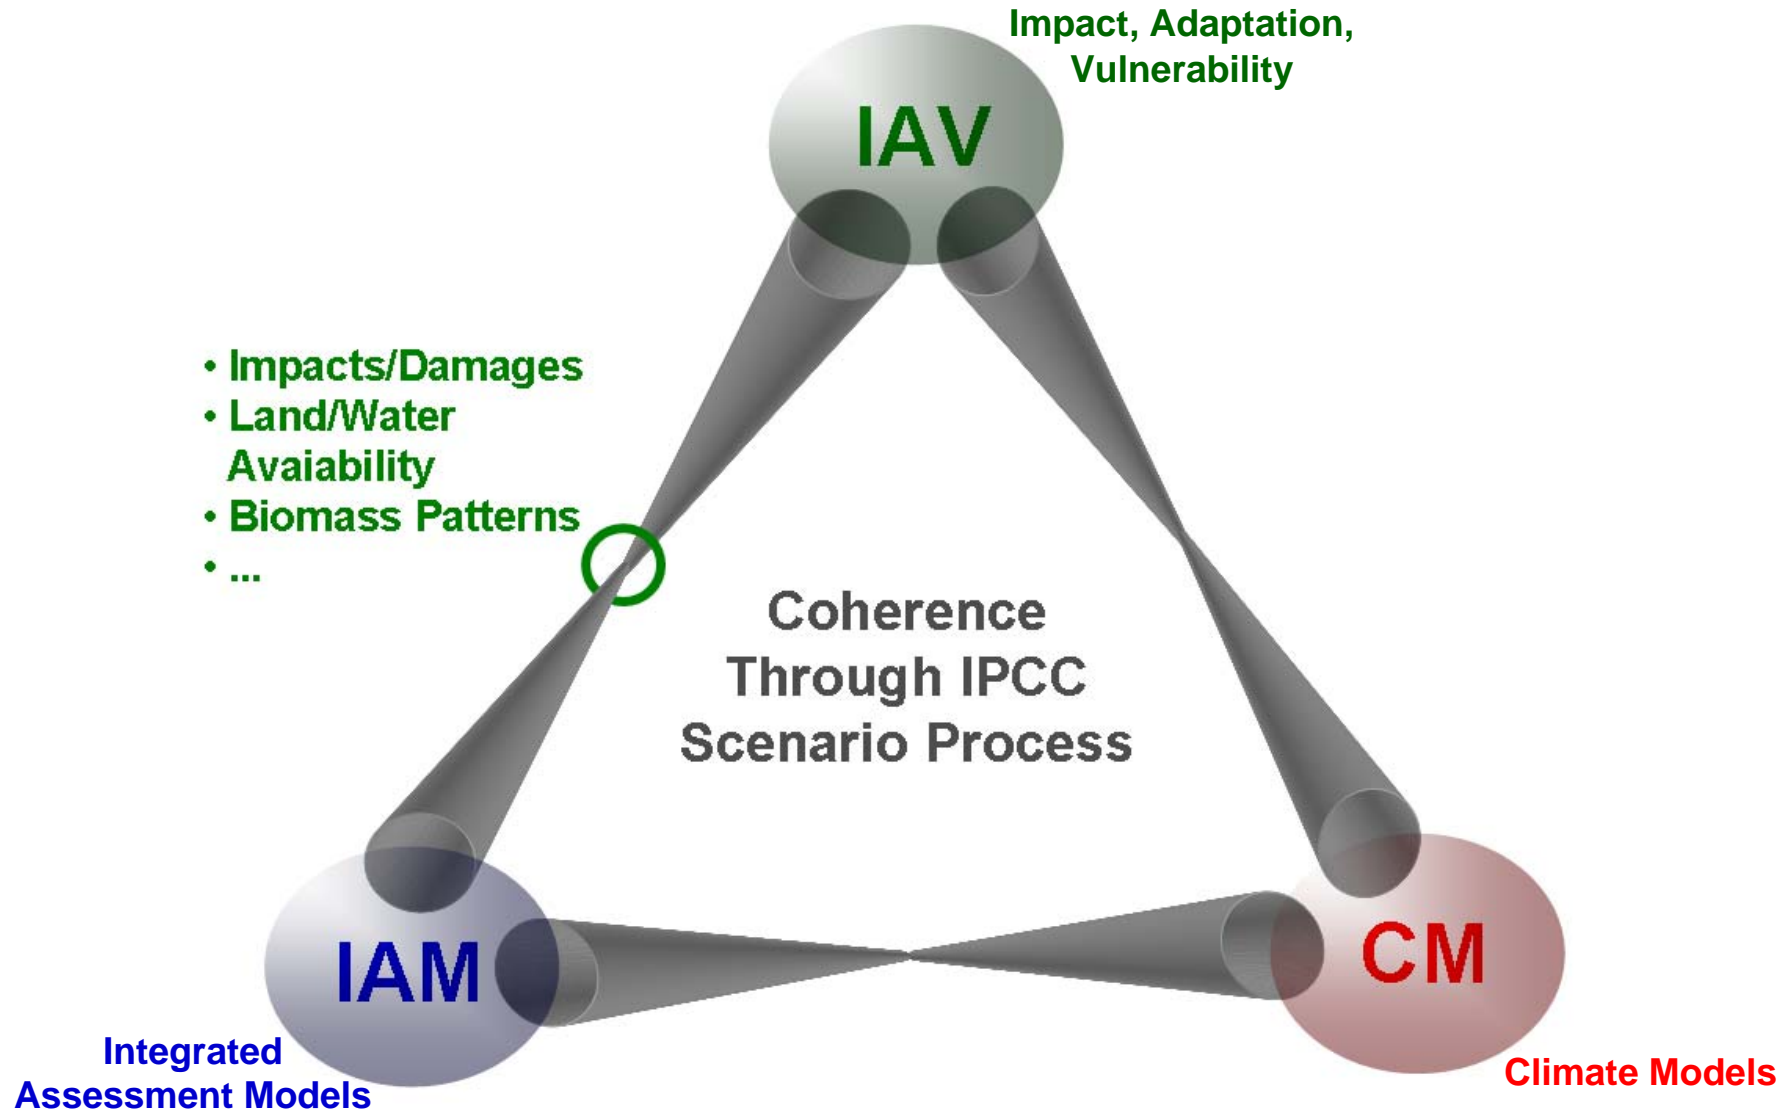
Impact, Adaptation, Vulnerability

IAV

• Impacts/Damages
• Land/Water Avaiability
• Biomass Patterns
• ...

Coherence Through IPCC Scenario Process

IAM

CM

Integrated Assessment Models

Climate Models